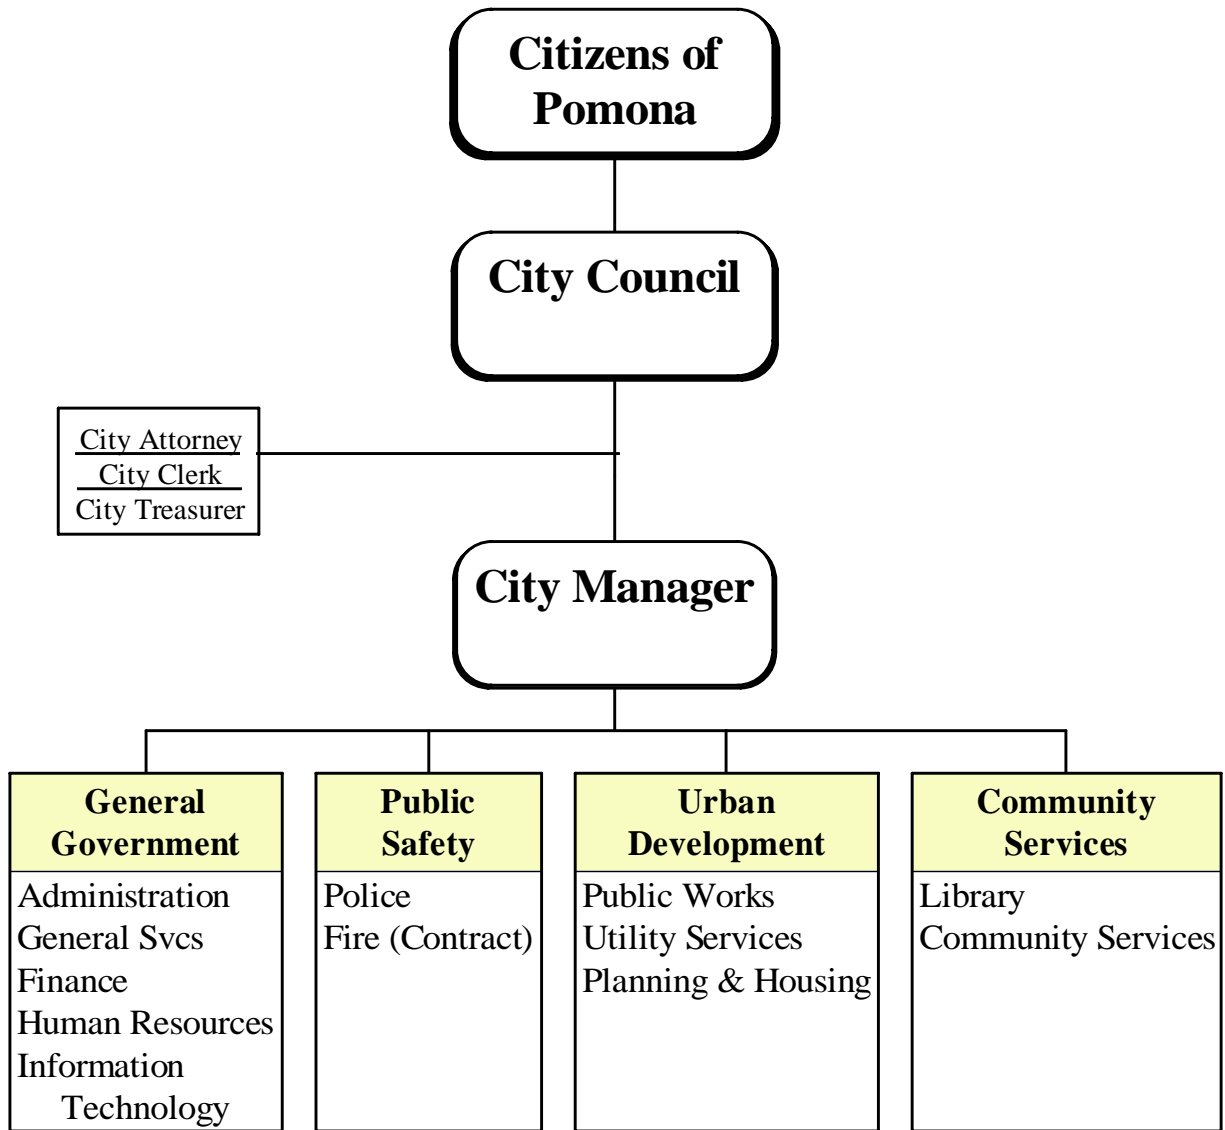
Citizens of Pomona

City Council

City Attorney
City Clerk
City Treasurer

City Manager

General Government
Administration
General Svcs
Finance
Human Resources
Information Technology

Public Safety
Police
Fire (Contract)

Urban Development
Public Works
Utility Services
Planning & Housing

Community Services
Library
Community Services